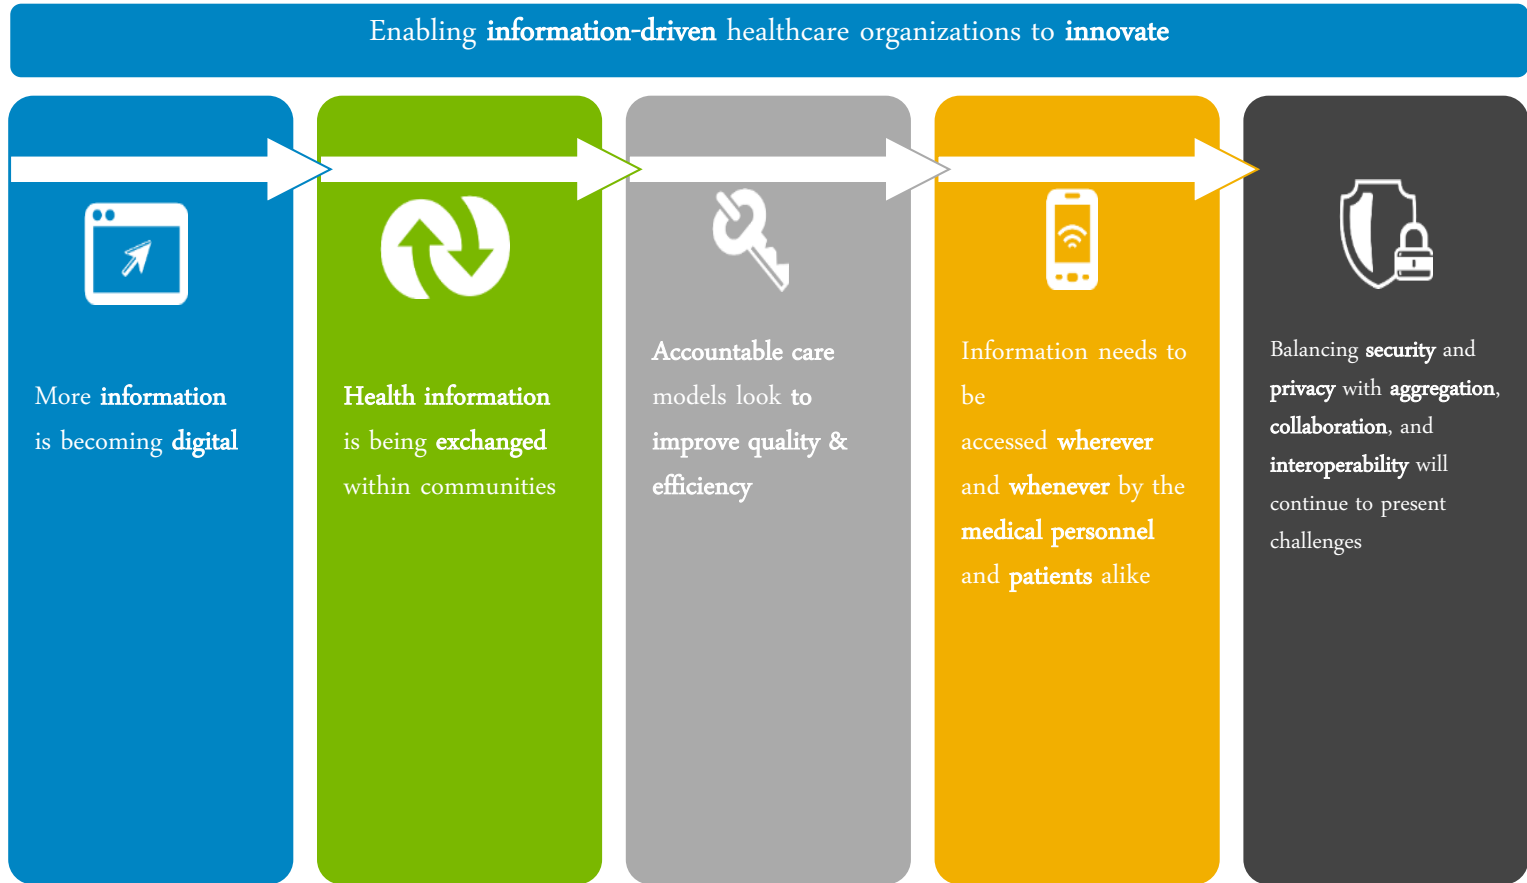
Enabling information-driven healthcare organizations to innovate

More information is becoming digital

Health information is being exchanged within communities

Accountable care models look to improve quality & efficiency

Information needs to be accessed wherever and whenever by the medical personnel and patients alike

Balancing security and privacy with aggregation, collaboration, and interoperability will continue to present challenges